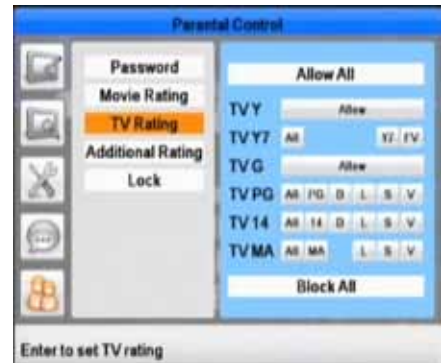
Parental Control

Password
Movie Rating
TV Rating
Additional Rating
Lock

Allow All

TV Y Allow
TV Y7 All FV
TV G Allow
TV PG All PG D L S V
TV 14 All 14 D L S V
TV MA All MA L S V

Block All

Enter to set TV rating